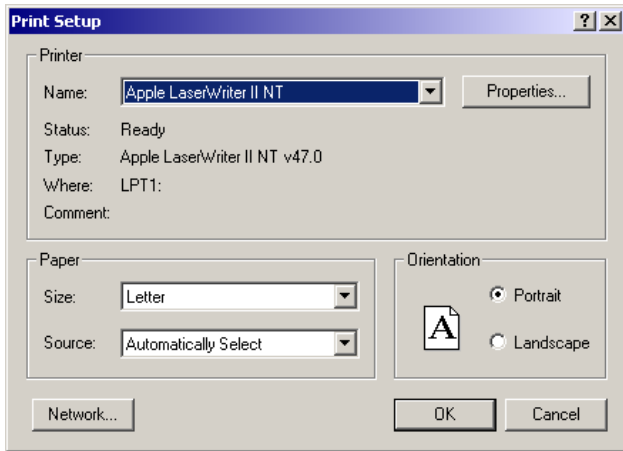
Print Setup

?

Printer

Name: Apple LaserWriter II NT

Properties...

Status: Ready

Type: Apple LaserWriter II NT v47.0

Where: LPT1:

Comment:

Paper

Size: Letter

Source: Automatically Select

Orientation

Portrait

A

Landscape

Network...

OK

Cancel